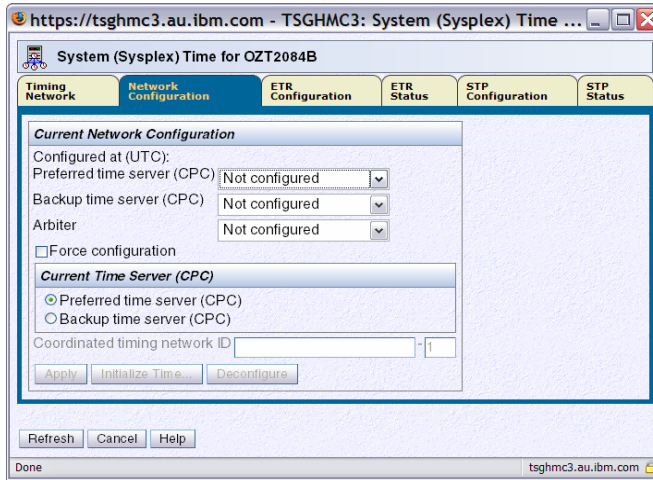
https://tsghmc3.au.ibm.com - TSGHMC3: System (Sysplex) Time ...

System (Sysplex) Time for OZT2084B

Timing Network | Network Configuration | ETR Configuration | ETR Status | STP Configuration | STP Status

Current Network Configuration

Configured at (UTC):

Preferred time server (CPC) Not configured

Backup time server (CPC) Not configured

Arbiter Not configured

Force configuration

Current Time Server (CPC)

Preferred time server (CPC)

Backup time server (CPC)

Coordinated timing network ID - 1

Apply Initialize Time... Deconfigure

Refresh Cancel Help

Done tsghmc3.au.ibm.com